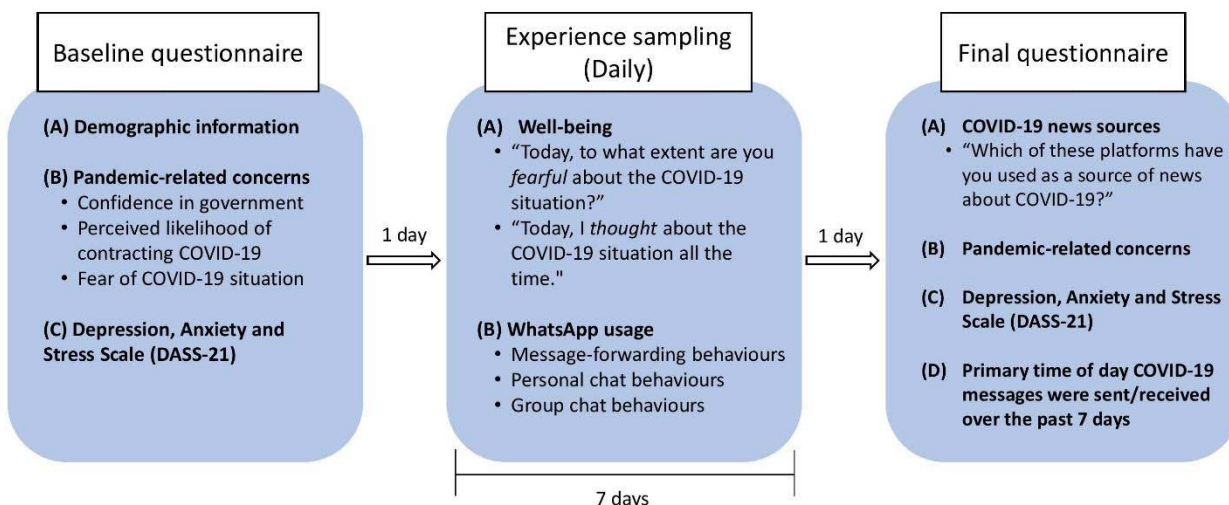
Baseline questionnaire

(A) Demographic information

(B) Pandemic-related concerns
• Confidence in government
• Perceived likelihood of contracting COVID-19
• Fear of COVID-19 situation

(C) Depression, Anxiety and Stress Scale (DASS-21)

1 day

Experience sampling (Daily)

(A) Well-being
• "Today, to what extent are you *fearful* about the COVID-19 situation?"
• "Today, I *thought* about the COVID-19 situation all the time."

(B) WhatsApp usage
• Message-forwarding behaviours
• Personal chat behaviours
• Group chat behaviours

7 days

1 day

Final questionnaire

(A) COVID-19 news sources
• "Which of these platforms have you used as a source of news about COVID-19?"

(B) Pandemic-related concerns

(C) Depression, Anxiety and Stress Scale (DASS-21)

(D) Primary time of day COVID-19 messages were sent/received over the past 7 days